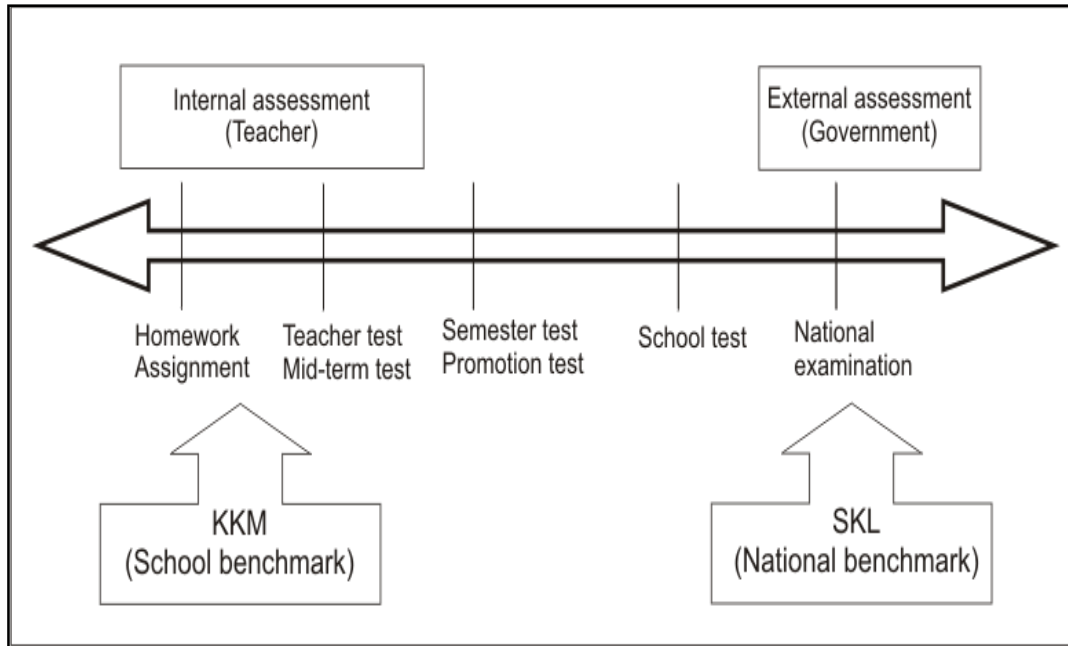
Internal assessment (Teacher)

External assessment (Government)

Homework
Assignment

Teacher test
Mid-term test

Semester test
Promotion test

School test

National
examination

KKM
(School benchmark)

SKL
(National benchmark)